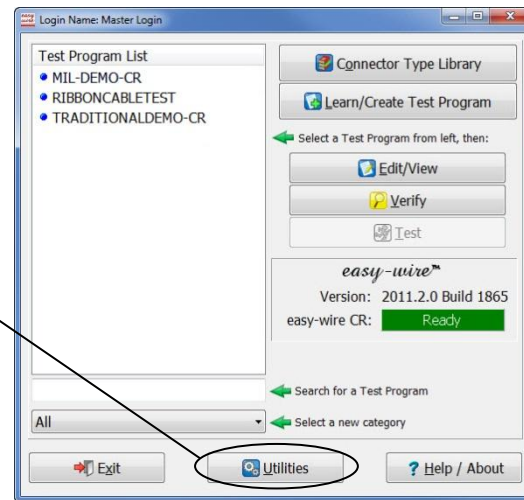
Login Name: Master Login

Test Program List
• MIL-DEMO-CR
• RIBBONCABLETEST
• TRADITIONALDEMO-CR

Connector Type Library

Learn/Create Test Program

Select a Test Program from left, then:

Edit/View

Verify

Test

easy-wire™

Version: 2011.2.0 Build 1865

easy-wire CR: Ready

Search for a Test Program

All

Select a new category

Exit

Utilities

? Help / About